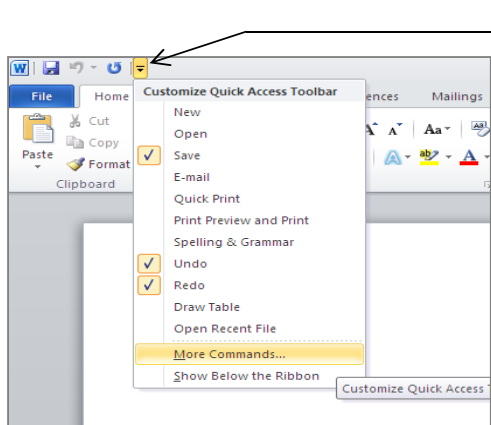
W
File
Home
ences
Mailings
Cut
Copy
Paste
Format
Clipboard
Aa
Customize Quick Access Toolbar
New
Open
Save
E-mail
Quick Print
Print Preview and Print
Spelling & Grammar
Undo
Redo
Draw Table
Open Recent File
More Commands...
Show Below the Ribbon
Customize Quick Access T